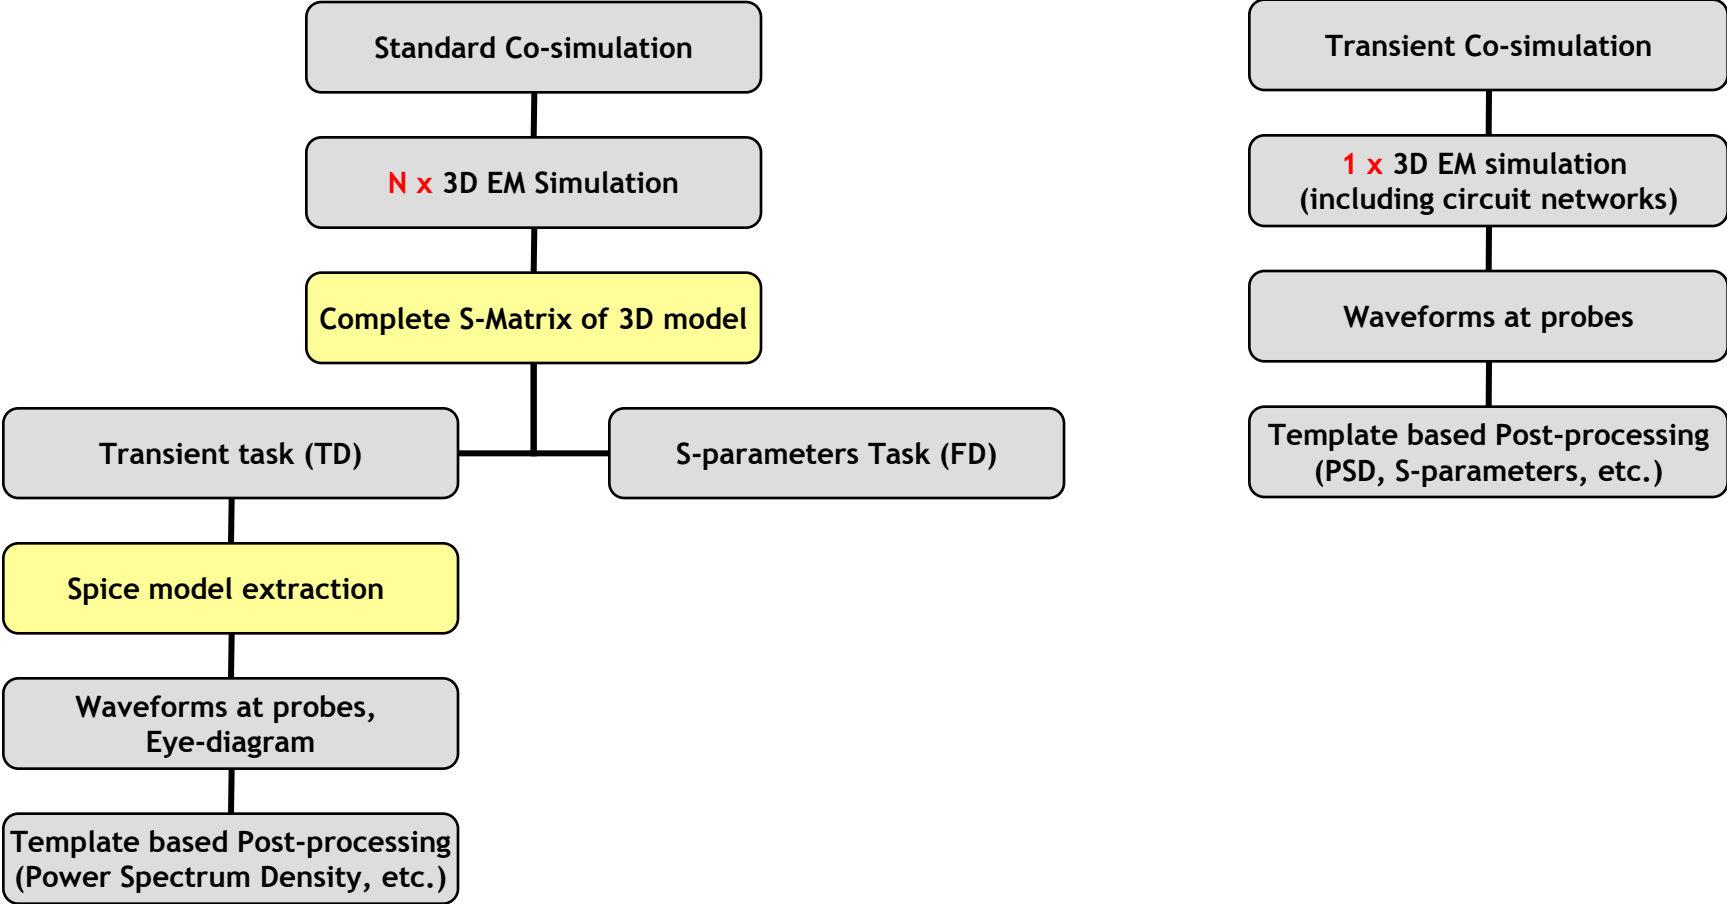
Standard Co-simulation

N x 3D EM Simulation

Complete S-Matrix of 3D model

Transient task (TD)

S-parameters Task (FD)

Spice model extraction

Waveforms at probes, Eye-diagram

Template based Post-processing (Power Spectrum Density, etc.)

Transient Co-simulation

1 x 3D EM simulation (including circuit networks)

Waveforms at probes

Template based Post-processing (PSD, S-parameters, etc.)